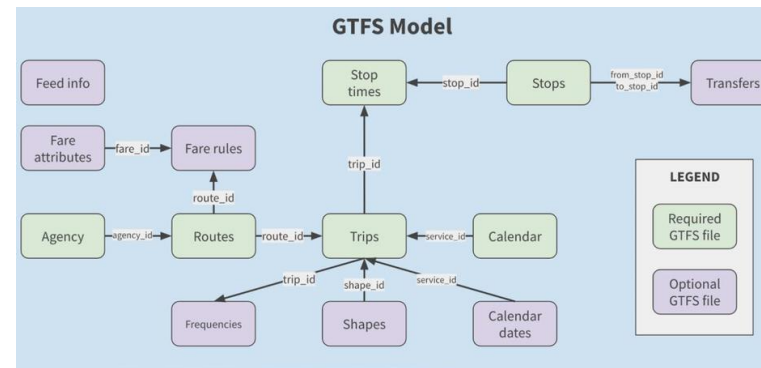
GTFS Model

Feed info

Stop times

stop_id

Stops

from_stop_id
to_stop_id

Transfers

Fare attributes

fare_id

Fare rules

trip_id

route_id

LEGEND

Agency

agency_id

Routes

route_id

Trips

service_id

Calendar

Required GTFS file

trip_id

shape_id

service_id

Optional GTFS file

Frequencies

Shapes

Calendar dates